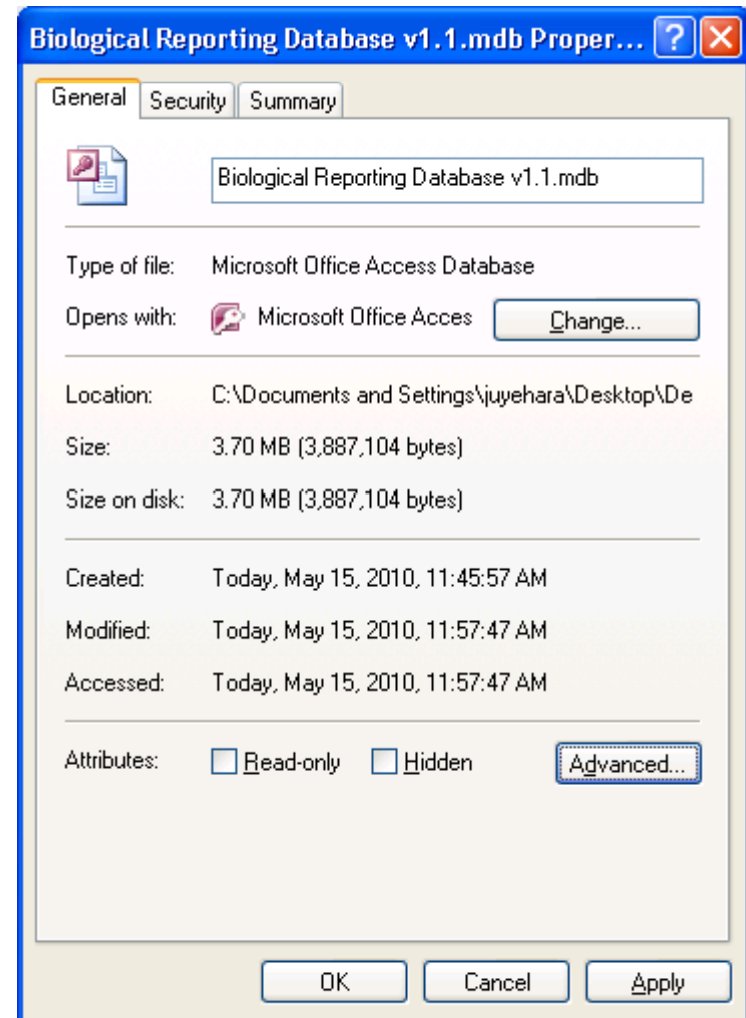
Biological Reporting Database v1.1.mdb Proper... ? X

General | Security | Summary

Biological Reporting Database v1.1.mdb

Type of file: Microsoft Office Access Database

Opens with: Microsoft Office Acces | Change...

Location: C:\Documents and Settings\juyehara\Desktop\De

Size: 3.70 MB (3,887,104 bytes)

Size on disk: 3.70 MB (3,887,104 bytes)

Created: Today, May 15, 2010, 11:45:57 AM

Modified: Today, May 15, 2010, 11:57:47 AM

Accessed: Today, May 15, 2010, 11:57:47 AM

Attributes: Read-only Hidden | Advanced...

OK | Cancel | Apply